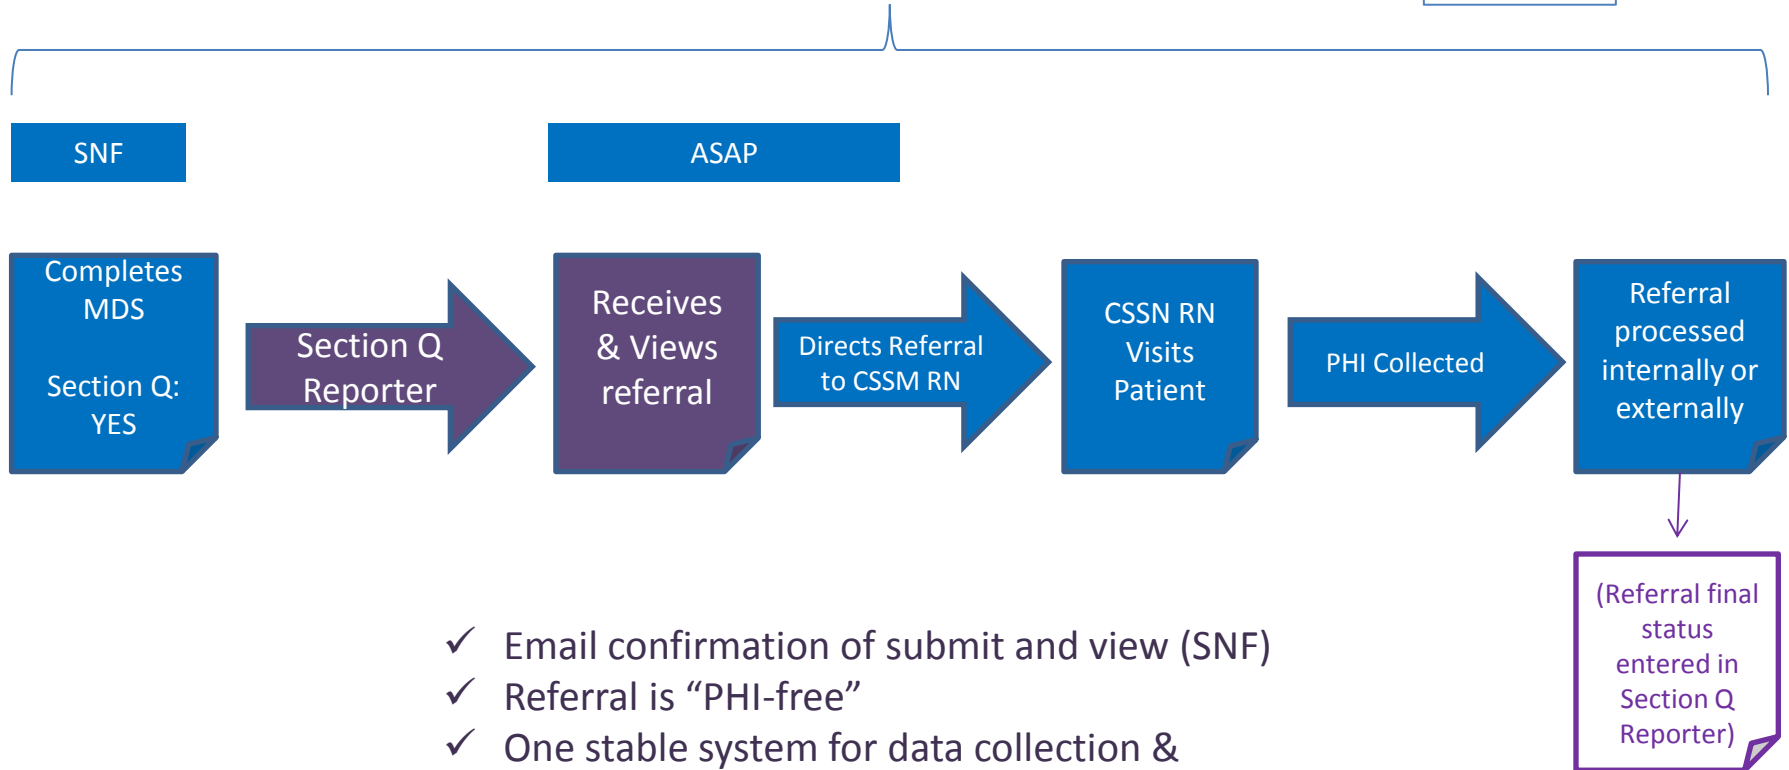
SNF

ASAP

Completes MDS

Section Q: YES

Section Q Reporter

Receives & Views referral

Directs Referral to CSSM RN

CSSN RN Visits Patient

PHI Collected

Referral processed internally or externally

(Referral final status entered in Section Q Reporter)

✓ Email confirmation of submit and view (SNF)
✓ Referral is “PHI-free”
✓ One stable system for data collection &